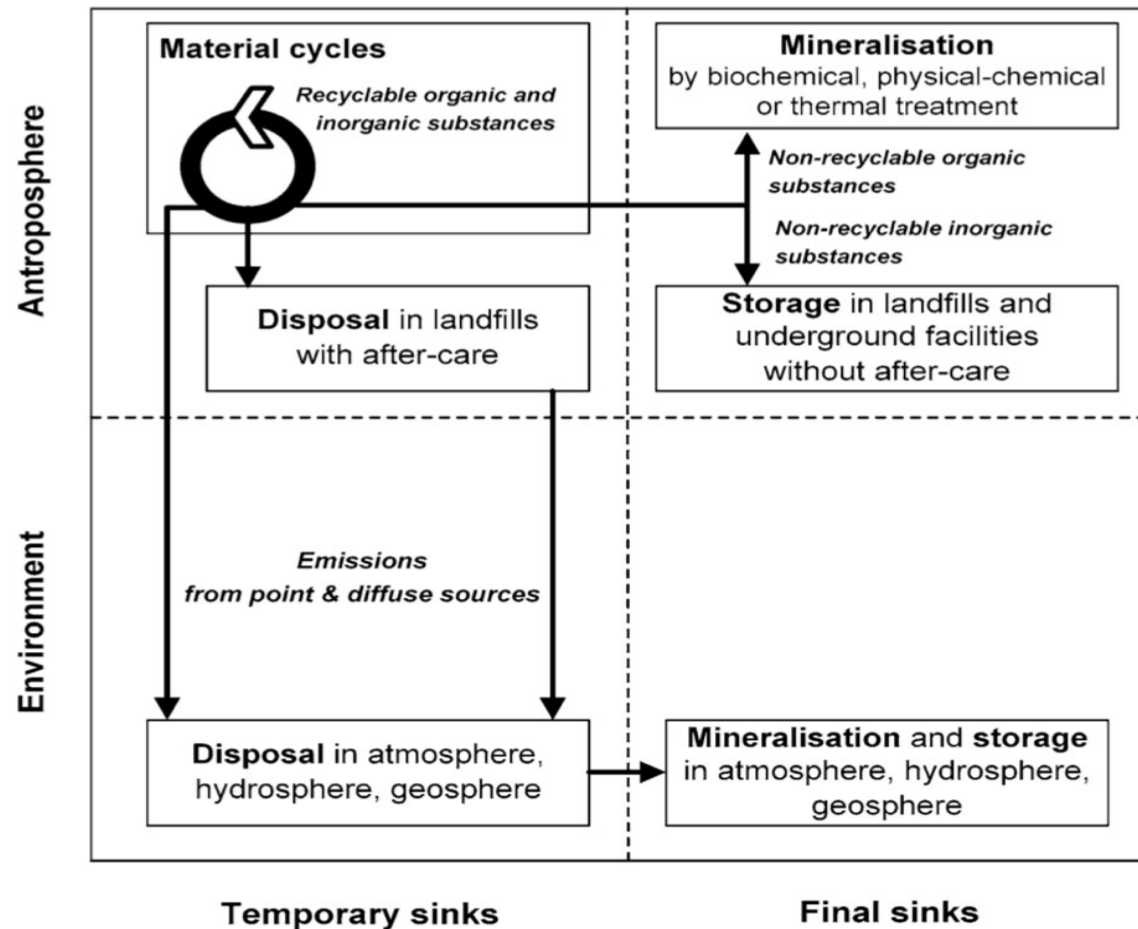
Antroposphere

Material cycles

Recyclable organic and inorganic substances

Mineralisation by biochemical, physical-chemical or thermal treatment

Non-recyclable organic substances

Non-recyclable inorganic substances

Disposal in landfills with after-care

Storage in landfills and underground facilities without after-care

Environment

Emissions from point & diffuse sources

Disposal in atmosphere, hydrosphere, geosphere

Mineralisation and storage in atmosphere, hydrosphere, geosphere

Temporary sinks

Final sinks